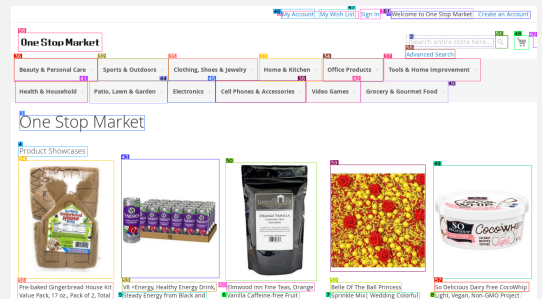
My Account | My Wish List | Sign In | Welcome to One Stop Market | Create an Account

One Stop Market

Search entire store here...

Advanced Search

Beauty & Personal Care
Sports & Outdoors
Clothing, Shoes & Jewelry
Home & Kitchen
Office Products
Tools & Home Improvement
Health & Household
Patio, Lawn & Garden
Electronics
Cell Phones & Accessories
Video Games
Grocery & Gourmet Food

One Stop Market

Product Showcases

ORANGE VANILLA

Pre-baked Gingerbread House Kit Value Pack, 17 oz., Pack of 2, Total

V8 +Energy, Healthy Energy Drink, Steady Energy from Black and

Elmwood Inn Fine Teas, Orange Vanilla Caffeine-free Fruit

Belle Of The Ball Princess Sprinkle Mix| Wedding Colorful

So Delicious Dairy Free CocoWhip Light, Vegan, Non-GMO Project